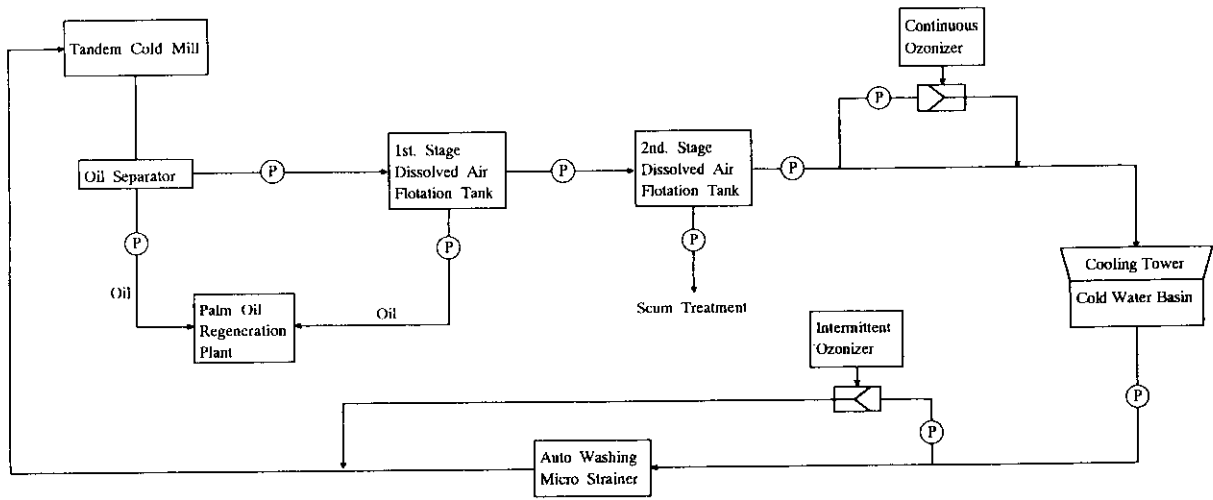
Tandem Cold Mill

Continuous Ozonizer

Oil Separator

P

1st. Stage Dissolved Air Flotation Tank

P

2nd. Stage Dissolved Air Flotation Tank

P

P

P

P

P

Oil

Palm Oil Regeneration Plant

Oil

Scum Treatment

Cooling Tower

Cold Water Basin

Intermittent Ozonizer

P

P

Auto Washing Micro Strainer